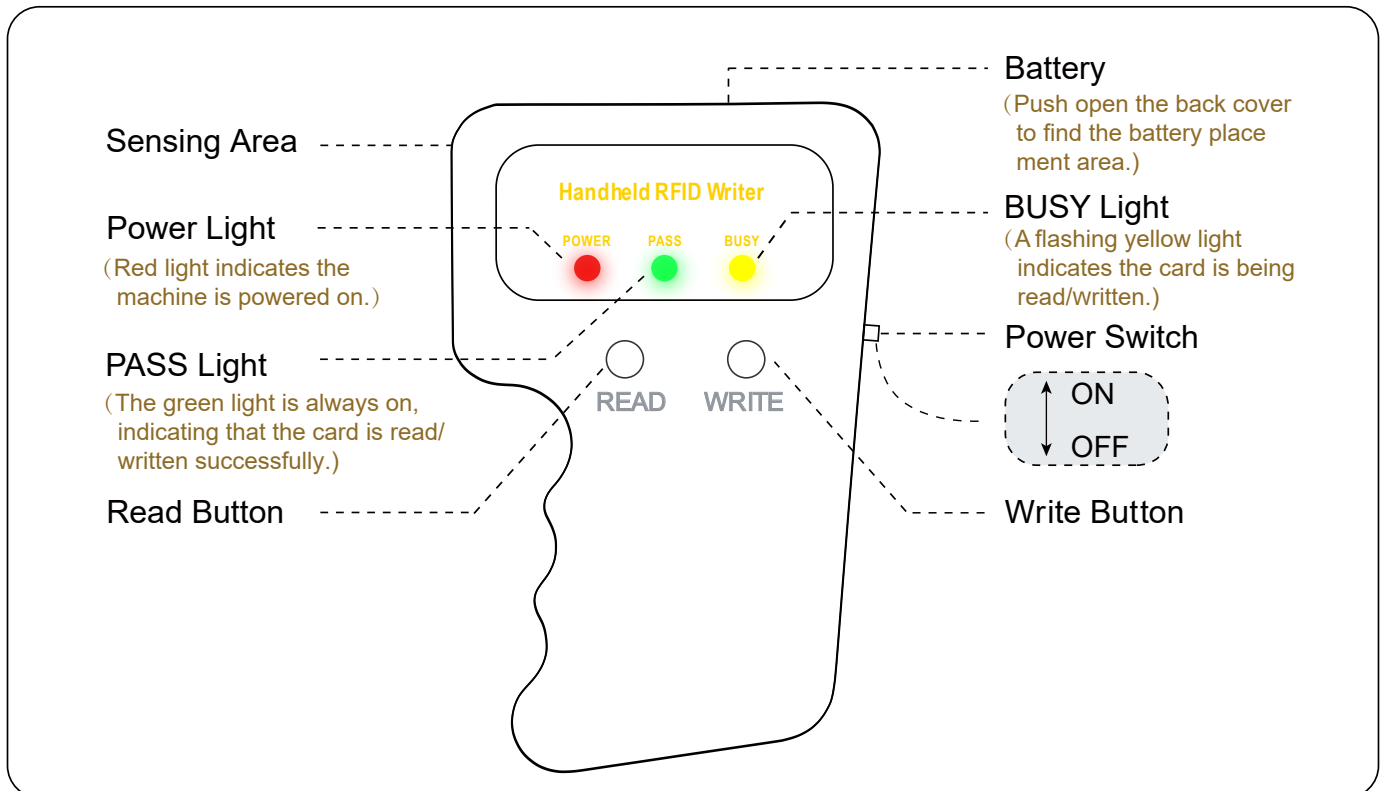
Battery
（Push open the back cover to find the battery place ment area.）

Sensing Area

Handheld RFID Writer

POWER PASS BUSY

Power Light
（Red light indicates the machine is powered on.）

BUSY Light
（A flashing yellow light indicates the card is being read/written.）

Power Switch

ON
OFF

PASS Light
（The green light is always on, indicating that the card is read/ written successfully.）

READ WRITE

Read Button

Write Button